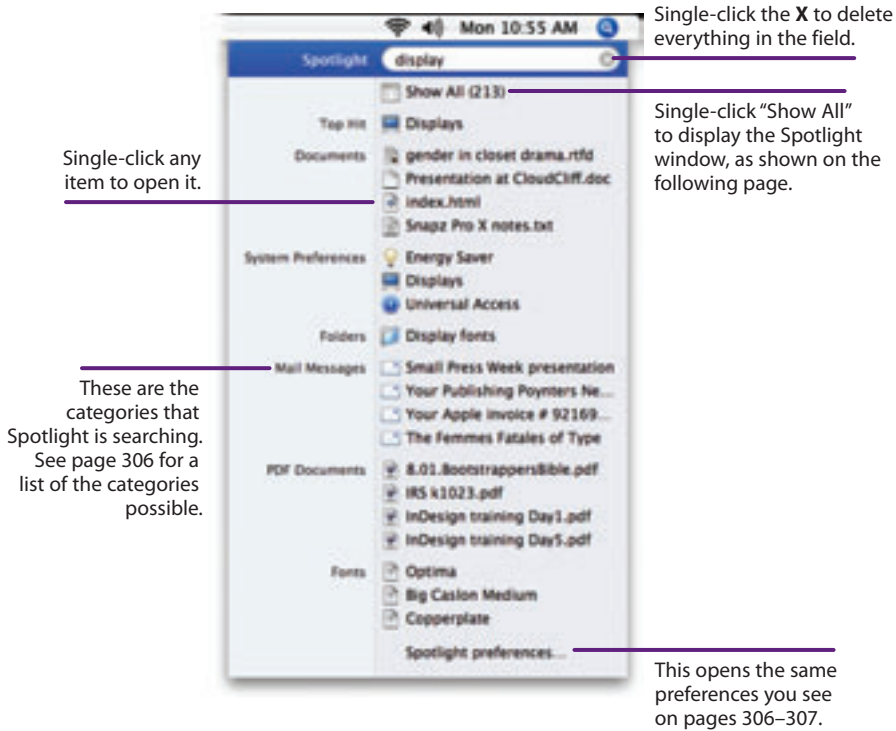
Mon 10:55 AM

Single-click the **X** to delete everything in the field.

Spotlight display

Show All (213)

Single-click "Show All" to display the Spotlight window, as shown on the following page.

Top Hit Displays

Single-click any item to open it.

Documents gender in closet drama.rtfd
Presentation at CloudCliff.doc
index.html
Snapz Pro X notes.txt

System Preferences Energy Saver
Displays
Universal Access

Folders Display fonts

Mail Messages Small Press Week presentation
Your Publishing Poynters Ne...
Your Apple invoice # 92169...
The Femmes Fatales of Type

These are the categories that Spotlight is searching. See page 306 for a list of the categories possible.

PDF Documents 8.01.BootstrappersBible.pdf
IRS k1023.pdf
InDesign training Day1.pdf
InDesign training Day5.pdf

Fonts Optima
Big Caslon Medium
Copperplate

Spotlight preferences...

This opens the same preferences you see on pages 306–307.